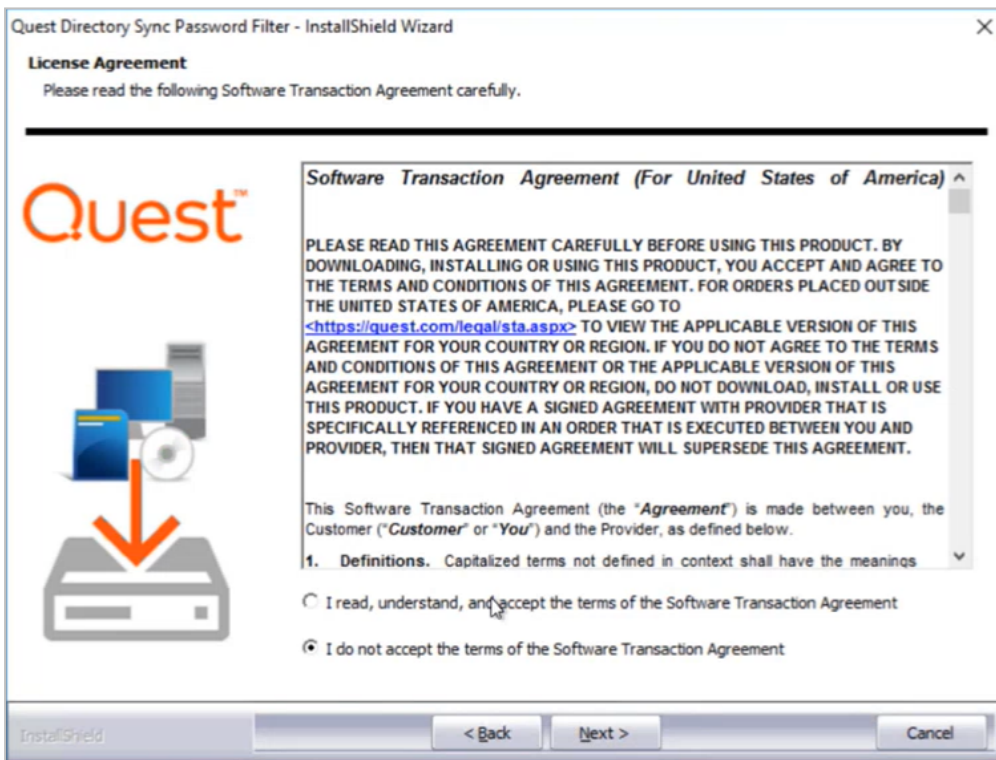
Quest Directory Sync Password Filter - InstallShield Wizard

License Agreement
Please read the following Software Transaction Agreement carefully.

Quest™

Software Transaction Agreement (For United States of America)

PLEASE READ THIS AGREEMENT CAREFULLY BEFORE USING THIS PRODUCT. BY DOWNLOADING, INSTALLING OR USING THIS PRODUCT, YOU ACCEPT AND AGREE TO THE TERMS AND CONDITIONS OF THIS AGREEMENT. FOR ORDERS PLACED OUTSIDE THE UNITED STATES OF AMERICA, PLEASE GO TO <https://quest.com/legal/sta.aspx> TO VIEW THE APPLICABLE VERSION OF THIS AGREEMENT FOR YOUR COUNTRY OR REGION. IF YOU DO NOT AGREE TO THE TERMS AND CONDITIONS OF THIS AGREEMENT OR THE APPLICABLE VERSION OF THIS AGREEMENT FOR YOUR COUNTRY OR REGION, DO NOT DOWNLOAD, INSTALL OR USE THIS PRODUCT. IF YOU HAVE A SIGNED AGREEMENT WITH PROVIDER THAT IS SPECIFICALLY REFERENCED IN AN ORDER THAT IS EXECUTED BETWEEN YOU AND PROVIDER, THEN THAT SIGNED AGREEMENT WILL SUPERSEDE THIS AGREEMENT.

This Software Transaction Agreement (the "Agreement") is made between you, the Customer ("Customer" or "You") and the Provider, as defined below.

1. Definitions. Capitalized terms not defined in context shall have the meanings

I read, understand, and accept the terms of the Software Transaction Agreement

I do not accept the terms of the Software Transaction Agreement

InstallShield

< Back

Next >

Cancel